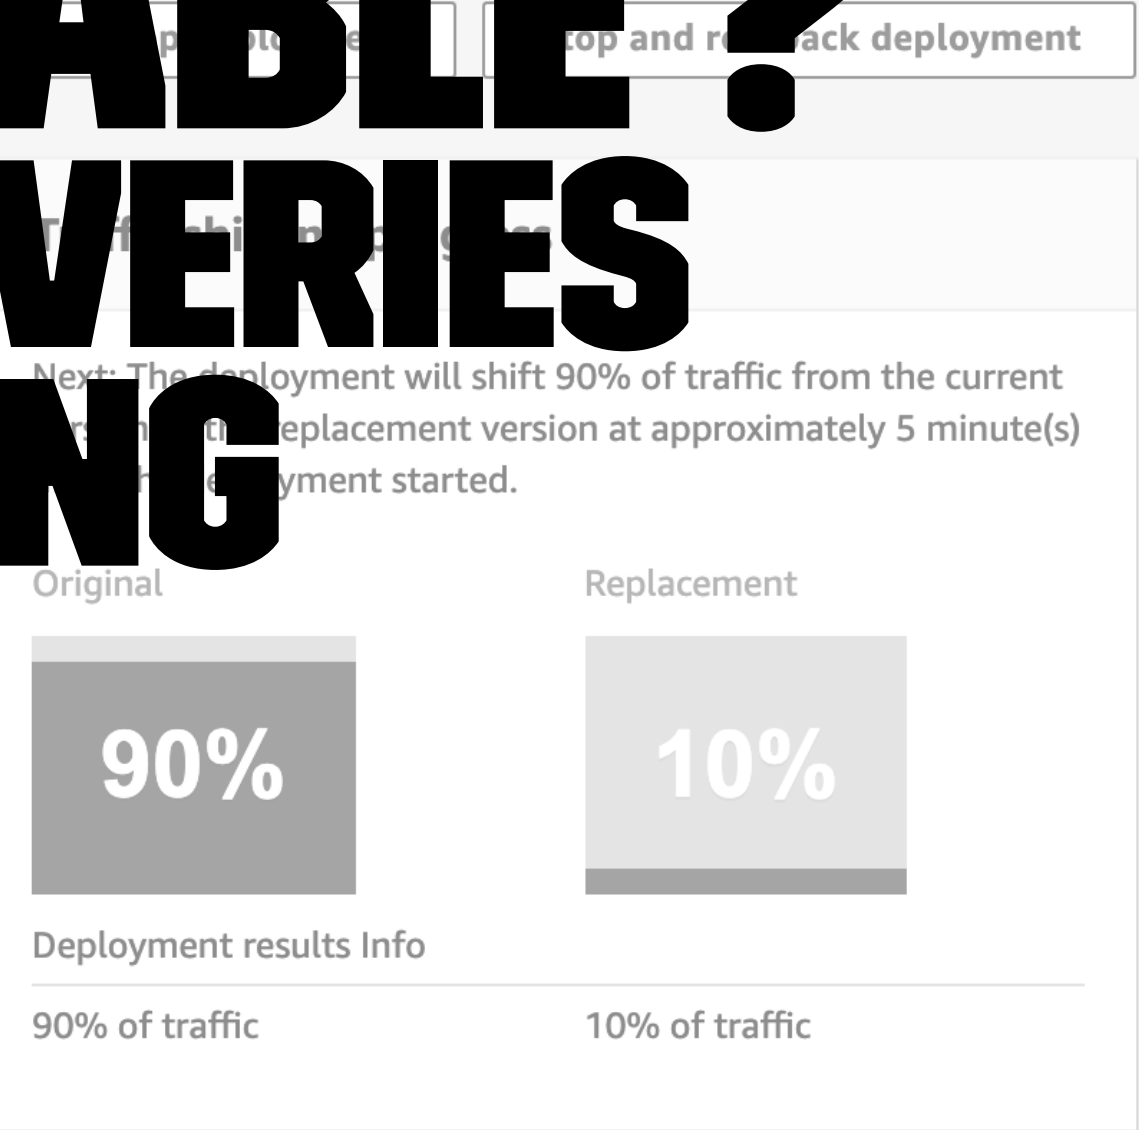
ABLE ?
VERIES
NG

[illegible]p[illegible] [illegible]plo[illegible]e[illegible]

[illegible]top and r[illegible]ack deployment

T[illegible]ffi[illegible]shi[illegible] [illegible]p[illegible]g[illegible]ss

Next: The deployment will shift 90% of traffic from the current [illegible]rs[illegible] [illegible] th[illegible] replacement version at approximately 5 minute(s) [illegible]h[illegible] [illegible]e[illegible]ment started.

Original

Replacement

90%

10%

Deployment results Info

90% of traffic

10% of traffic